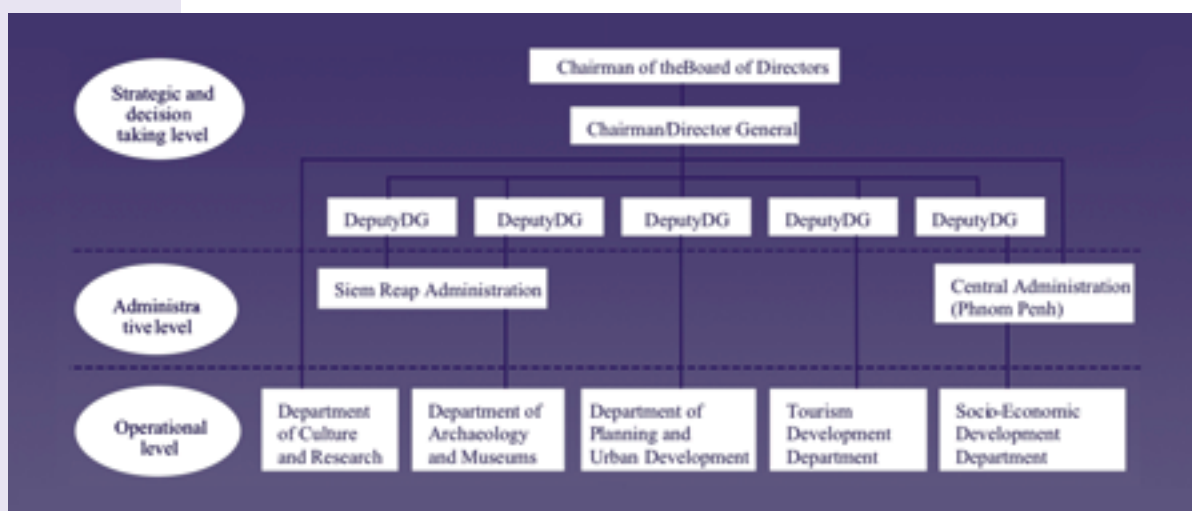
Strategic and decision taking level

Chairman of theBoard of Directors

Chairman/Director General

DeputyDG

DeputyDG

DeputyDG

DeputyDG

DeputyDG

Administra tive level

Siem Reap Administration

Central Administration (Phnom Penh)

Operational level

Department of Culture and Research

Department of Archaeology and Museums

Department of Planning and Urban Development

Tourism Development Department

Socio-Economic Development Department